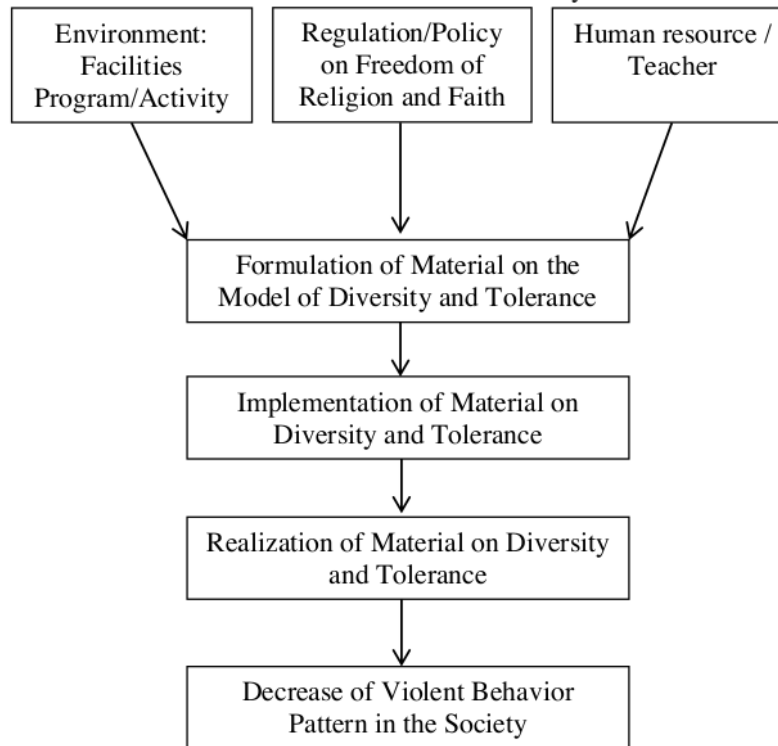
Environment: Facilities Program/Activity

Regulation/Policy on Freedom of Religion and Faith

Human resource / Teacher

Formulation of Material on the Model of Diversity and Tolerance

Implementation of Material on Diversity and Tolerance

Realization of Material on Diversity and Tolerance

Decrease of Violent Behavior Pattern in the Society